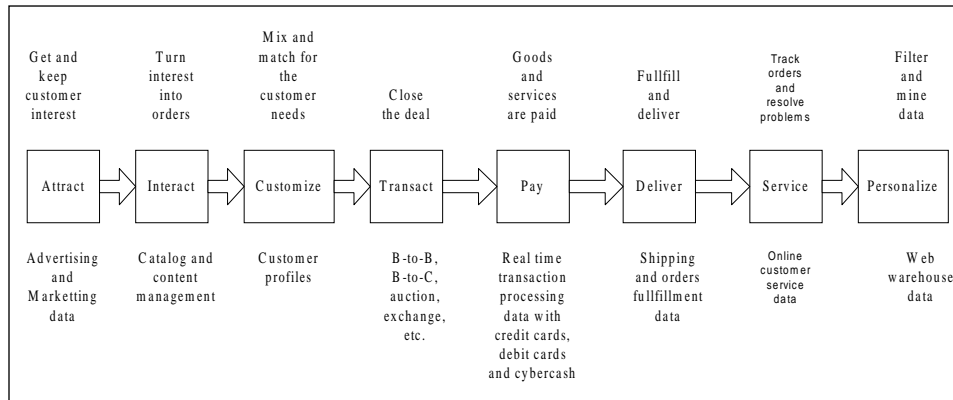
Get and keep customer interest

Turn interest into orders

Mix and match for the customer needs

Close the deal

Goods and services are paid

Fullfill and deliver

Track orders and resolve problems

Filter and mine data

Attract

Interact

Customize

Transact

Pay

Deliver

Service

Personalize

Advertising and Marketting data

Catalog and content management

Customer profiles

B-to-B, B-to-C, auction, exchange, etc.

Real time transaction processing data with credit cards, debit cards and cybercash

Shipping and orders fullfillment data

Online customer service data

Web warehouse data